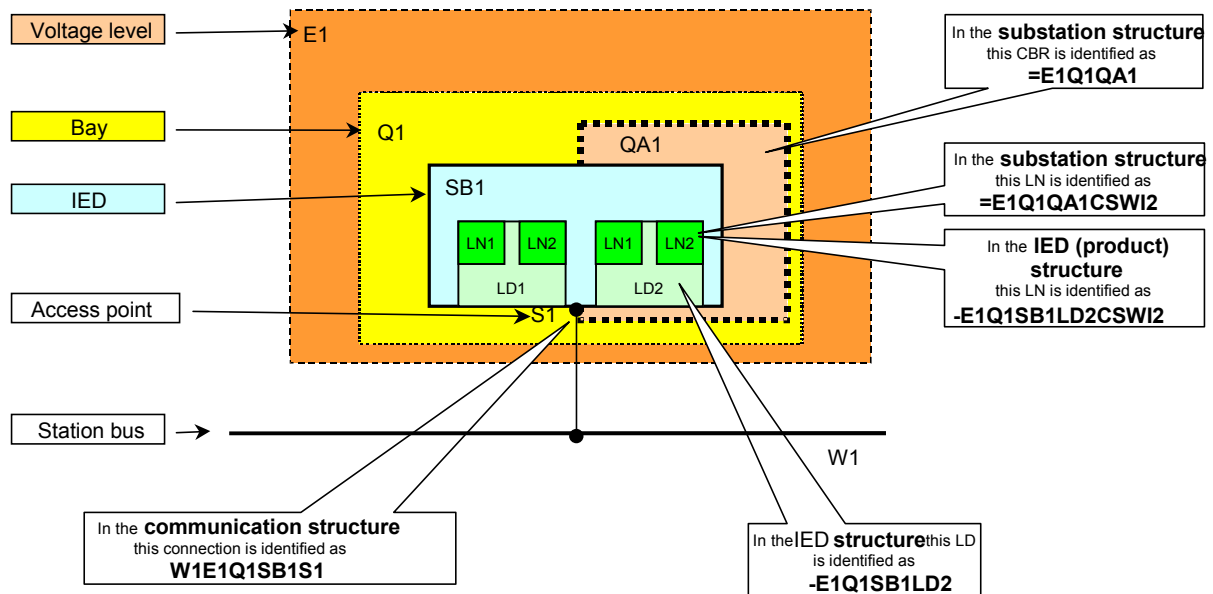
Voltage level

E1

Bay

Q1

QA1

IED

SB1

LN1

LN2

LN1

LN2

LD1

LD2

Access point

S1

Station bus

W1

In the **substation structure** this CBR is identified as **=E1Q1QA1**

In the **substation structure** this LN is identified as **=E1Q1QA1CSWI2**

In the **IED (product) structure** this LN is identified as **-E1Q1SB1LD2CSWI2**

In the **communication structure** this connection is identified as **W1E1Q1SB1S1**

In the IED **structure**this LD is identified as **-E1Q1SB1LD2**